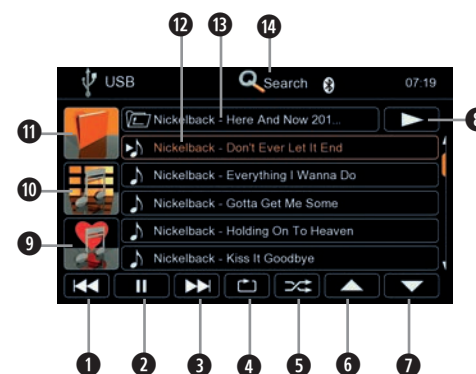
12 13 14

USB Search 07:19

11 Nickelback - Here And Now 201...

Nickelback - Don't Ever Let It End

10 Nickelback - Everything I Wanna Do

Nickelback - Gotta Get Me Some

9 Nickelback - Holding On To Heaven

Nickelback - Kiss It Goodbye

1 2 3 4 5 6 7